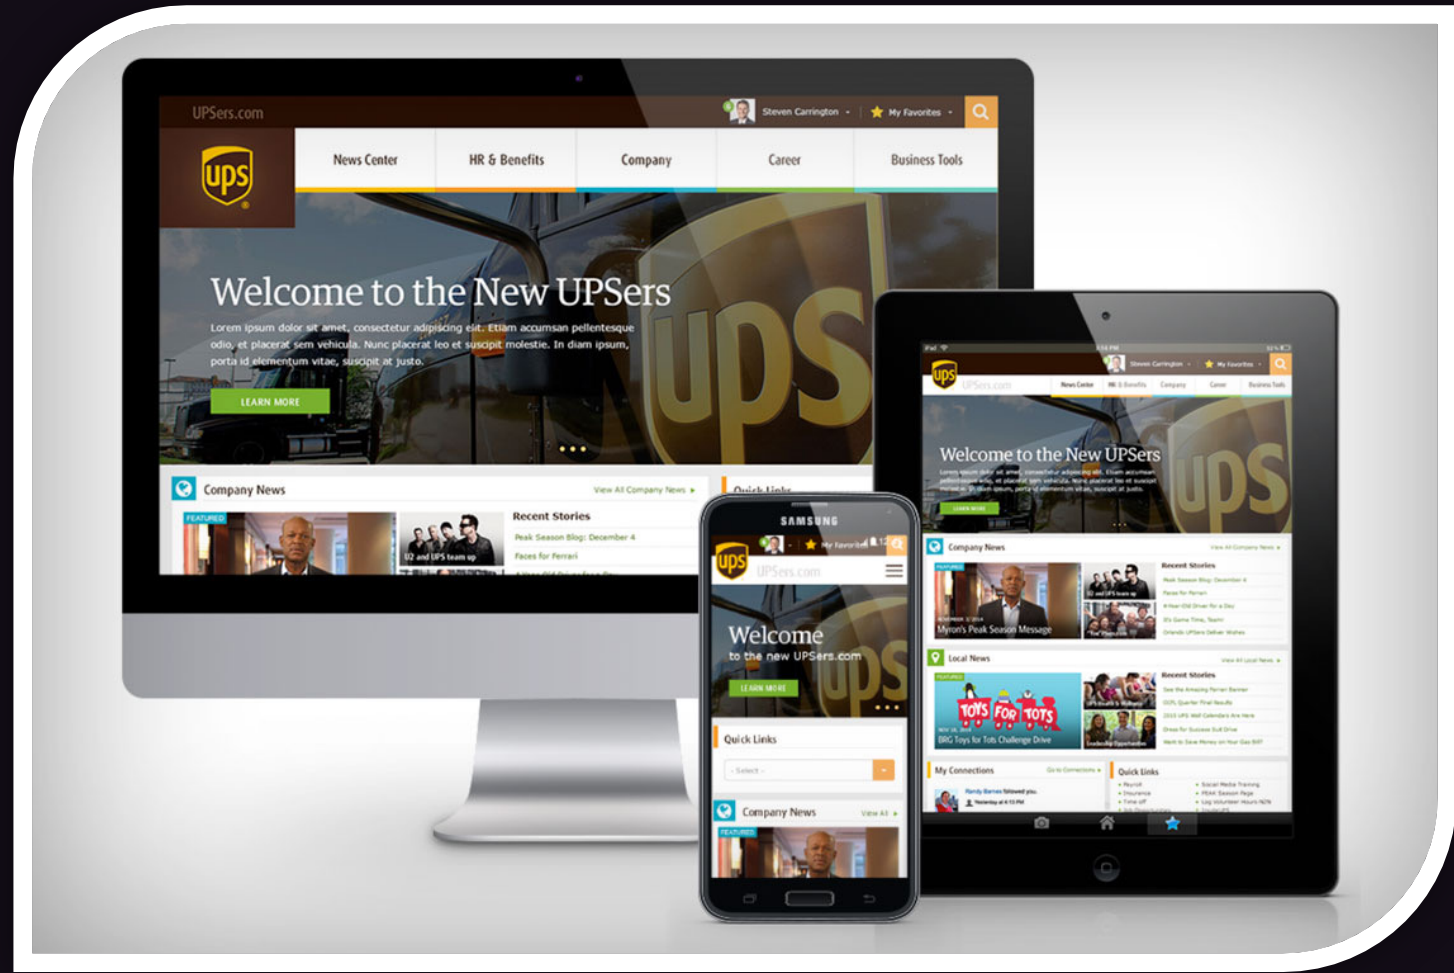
UPSers.com

Steven Carrington

My Favorites

ups

News Center

HR & Benefits

Company

Career

Business Tools

Welcome to the New UPSers

Lorem ipsum dolor sit amet, consectetur adipiscing elit. Etiam accumsan pellentesque odio, et placerat sem vehicula. Nunc placerat leo et suscipit molestie. In diam ipsum, porta id elementum vitae, suscipit at justo.

LEARN MORE

Company News

View All Company News

FEATURED

U2 and UPS team up

Recent Stories

Peak Season Blog: December 4

Faces for Ferrari

Quick Links

SAMSUNG

ups

My Favorites

UPSers.com

Welcome

to the new UPSers.com

LEARN MORE

Quick Links

- Select -

Company News

View All

FEATURED

ups

Steven Carrington

My Favorites

UPSers.com

News Center

HR & Benefits

Company

Career

Business Tools

Welcome to the New UPSers

LEARN MORE

Company News

View All Company News

FEATURED

Myron's Peak Season Message

U2 and UPS team up

Recent Stories

Peak Season Blog: December 4

Faces for Ferrari

Local News

View All Local News

FEATURED

TOYS FOR TOTS

BRG Toys for Tots Challenge Drive

Recent Stories

My Connections

Go to Connections

Quick Links

Randy Barnes followed you.

Yesterday at 4:10 PM

Payroll

Insurance

Time off

Social Media Training

PEAK Season Page